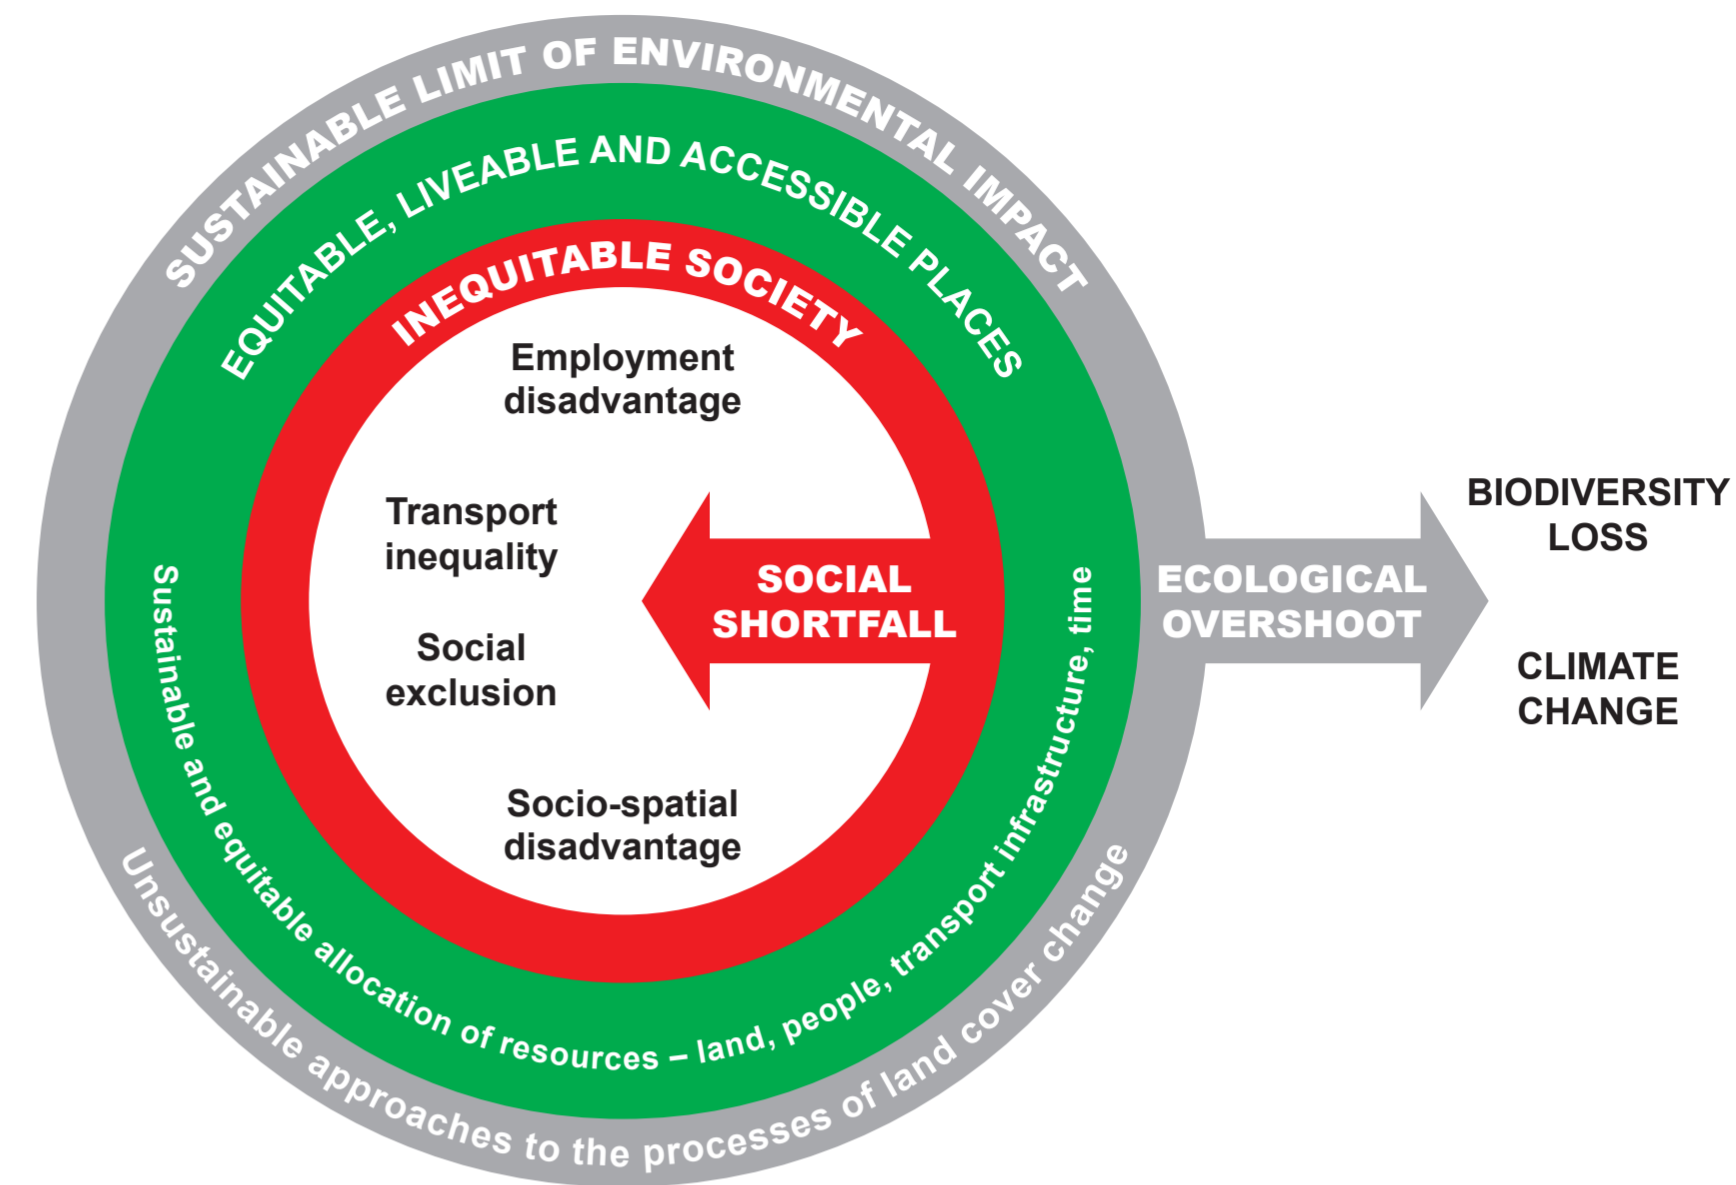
SUSTAINABLE LIMIT OF ENVIRONMENTAL IMPACT

EQUITABLE, LIVEABLE AND ACCESSIBLE PLACES

INEQUITABLE SOCIETY

Employment disadvantage

Transport inequality

Social exclusion

Socio-spatial disadvantage

SOCIAL SHORTFALL

Sustainable and equitable allocation of resources – land, people, transport infrastructure, time

Unsustainable approaches to the processes of land cover change

ECOLOGICAL OVERSHOOT

BIODIVERSITY LOSS

CLIMATE CHANGE